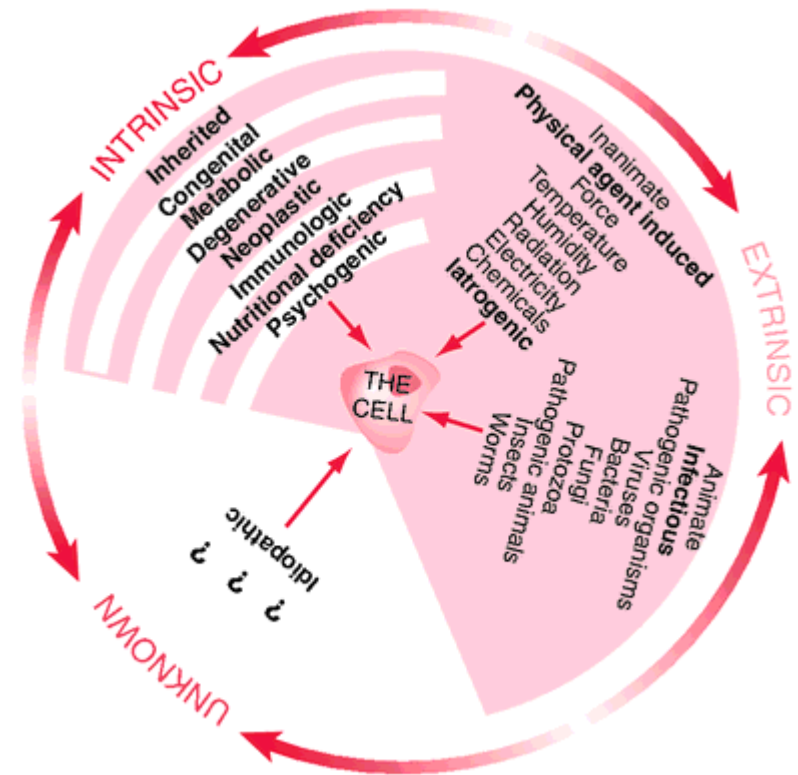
INTRINSIC

Inherited
Congenital
Metabolic
Degenerative
Neoplastic
Immunologic
Nutritional deficiency
Psychogenic

Inanimate
Physical agent induced
Force
Temperature
Humidity
Radiation
Electricity
Chemicals
Iatrogenic

EXTRINSIC

THE CELL

Animate
Infectious
Pathogenic organisms
Viruses
Viruses
Bacteria
Fungi
Protozoa
Pathogenic animals
Insects
Worms

Idiopathic
? ? ?

UNKNOWN